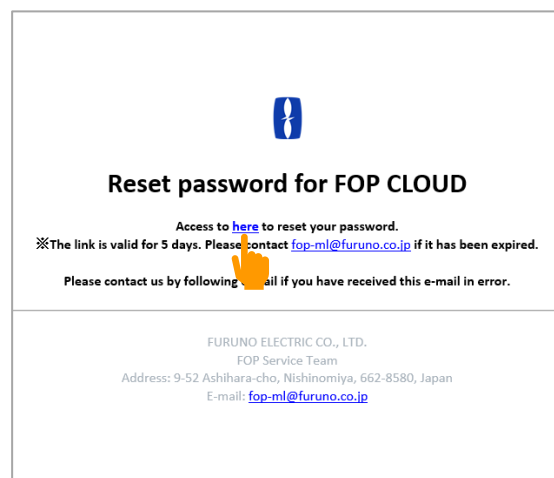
Reset password for FOP CLOUD

Access to here to reset your password.
※The link is valid for 5 days. Please contact fop-ml@furuno.co.jp if it has been expired.

Please contact us by following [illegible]ail if you have received this e-mail in error.

FURUNO ELECTRIC CO., LTD.
FOP Service Team
Address: 9-52 Ashihara-cho, Nishinomiya, 662-8580, Japan
E-mail: fop-ml@furuno.co.jp